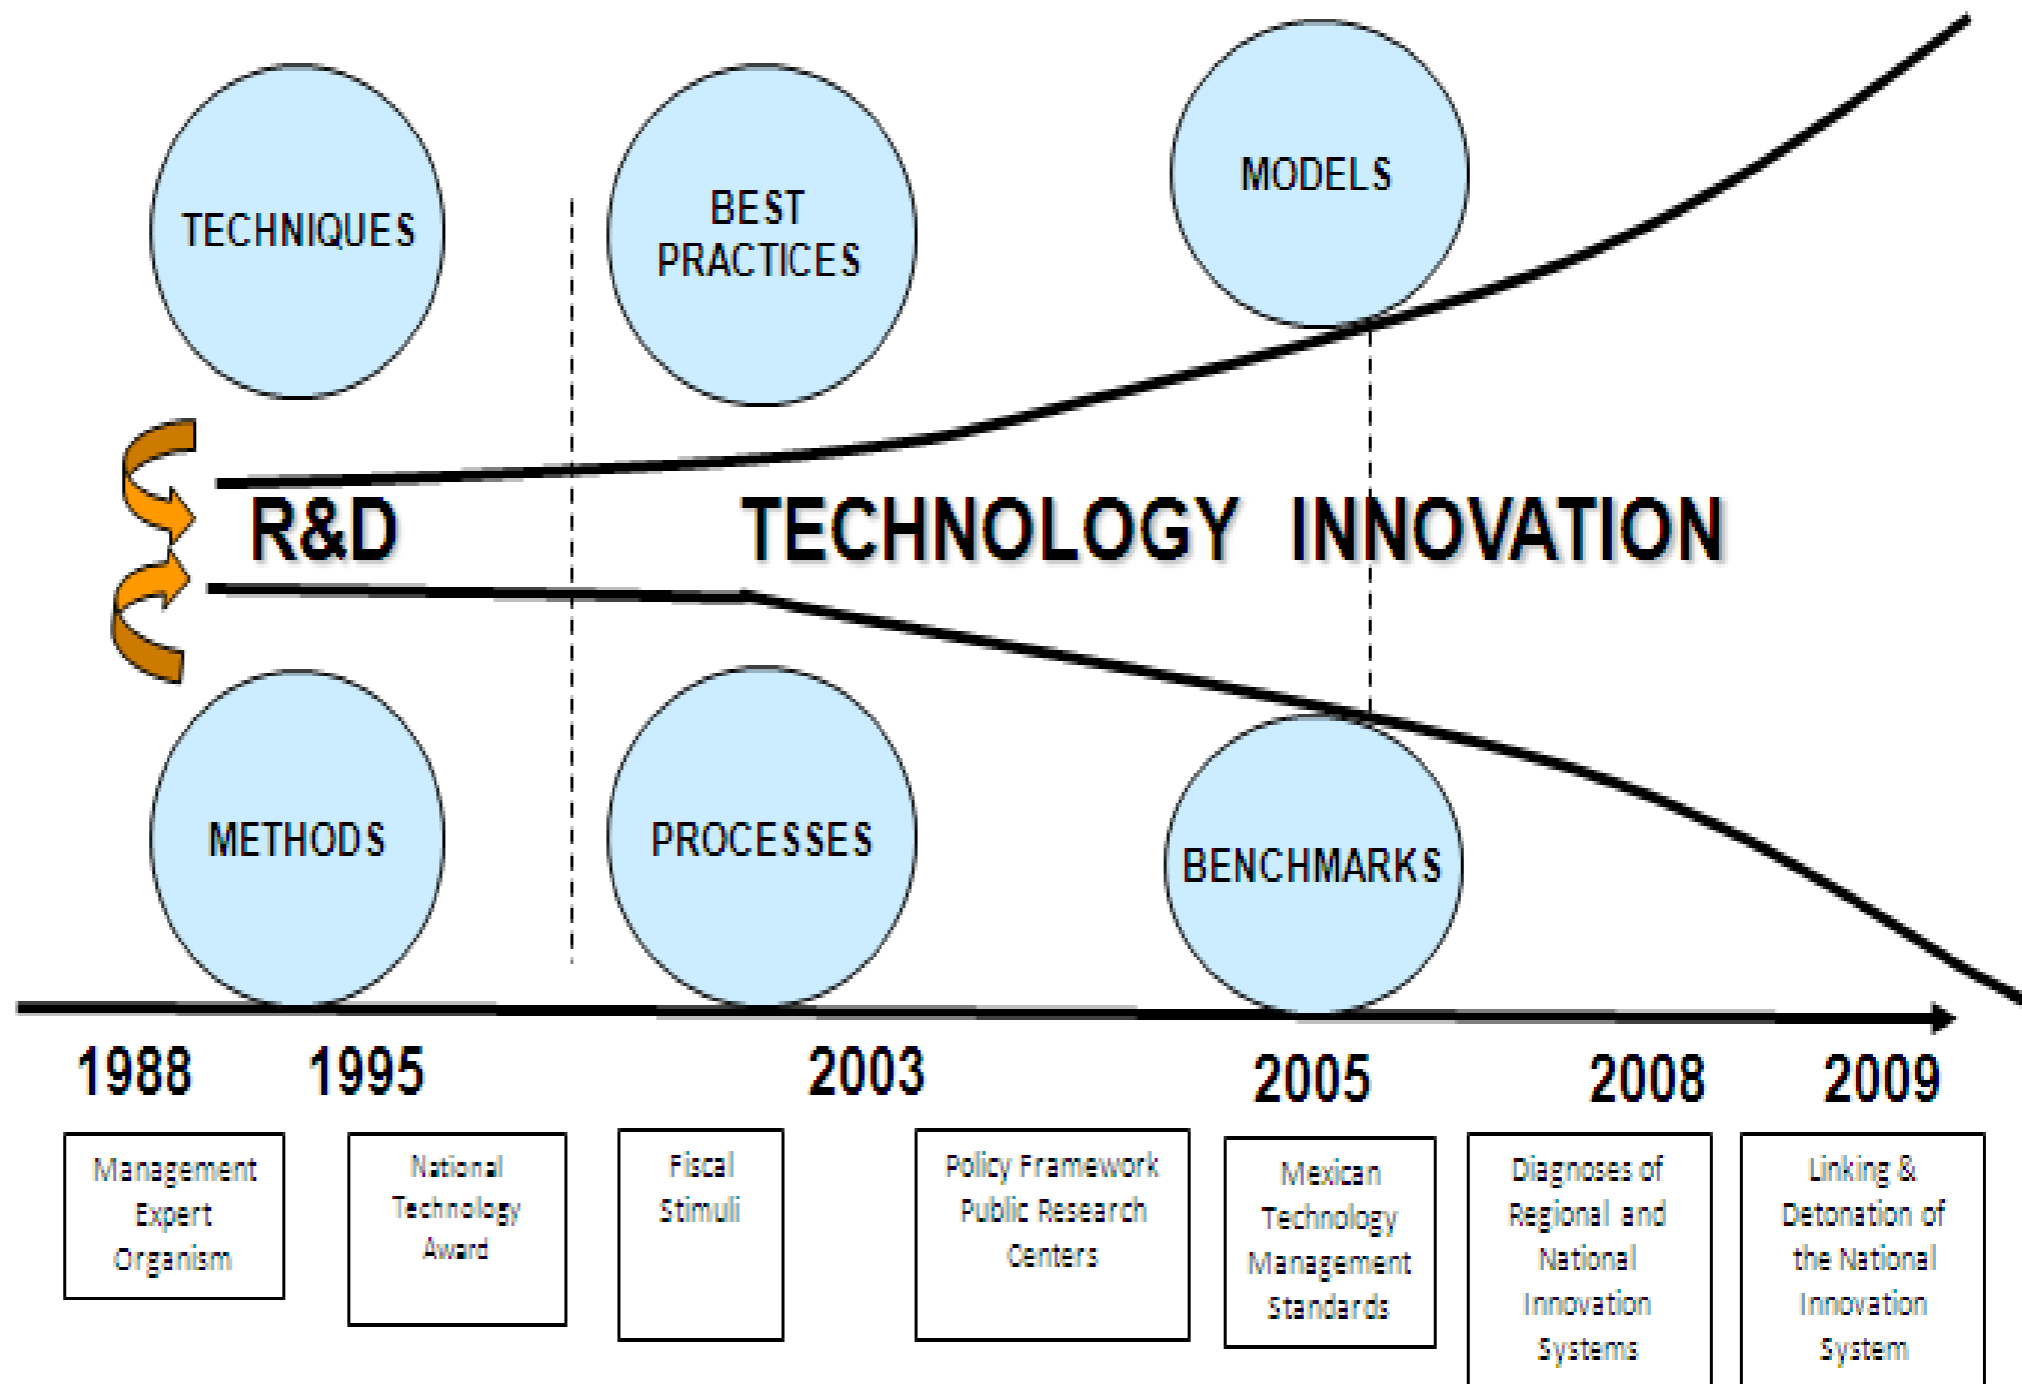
TECHNIQUES

BEST PRACTICES

MODELS

R&D

TECHNOLOGY INNOVATION

METHODS

PROCESSES

BENCHMARKS

1988

1995

2003

2005

2008

2009

Management Expert Organism

National Technology Award

Fiscal Stimuli

Policy Framework Public Research Centers

Mexican Technology Management Standards

Diagnoses of Regional and National Innovation Systems

Linking & Detonation of the National Innovation System